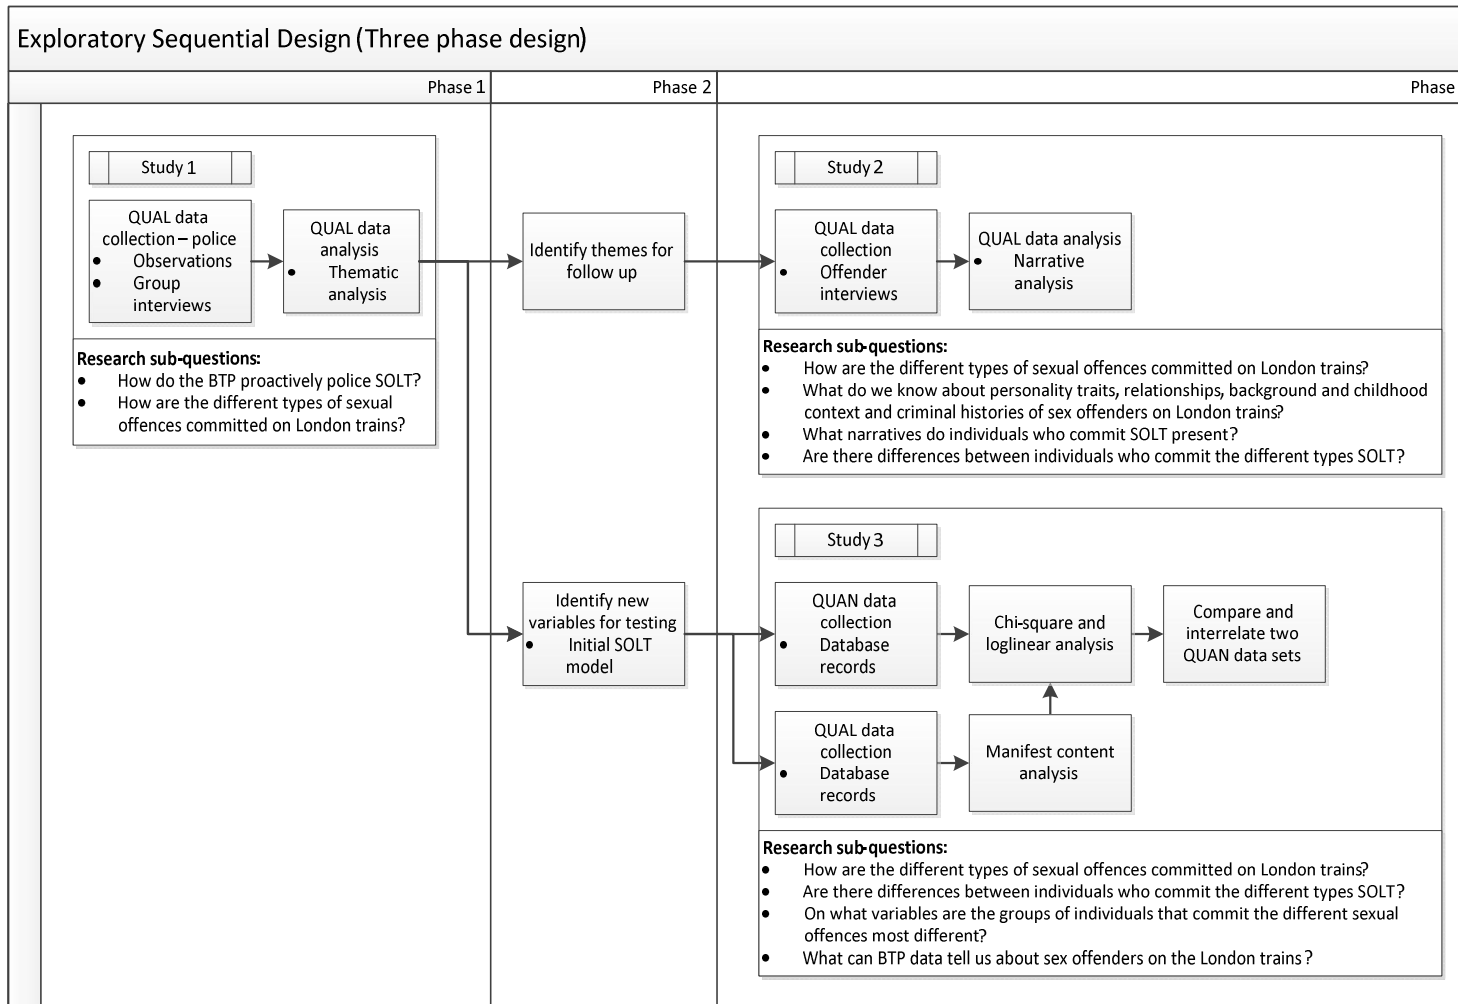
Exploratory Sequential Design (Three phase design)

Phase 1

Phase 2

Phase

Study 1

QUAL data collection – police
- Observations
- Group interviews

QUAL data analysis
- Thematic analysis

Research sub-questions:
- How do the BTP proactively police SOLT?
- How are the different types of sexual offences committed on London trains?

Identify themes for follow up

Identify new variables for testing
- Initial SOLT model

Study 2

QUAL data collection
- Offender interviews

QUAL data analysis
- Narrative analysis

Research sub-questions:
- How are the different types of sexual offences committed on London trains?
- What do we know about personality traits, relationships, background and childhood context and criminal histories of sex offenders on London trains?
- What narratives do individuals who commit SOLT present?
- Are there differences between individuals who commit the different types SOLT?

Study 3

QUAN data collection
- Database records

Chi-square and loglinear analysis

Compare and interrelate two QUAN data sets

QUAL data collection
- Database records

Manifest content analysis

Research sub-questions:
- How are the different types of sexual offences committed on London trains?
- Are there differences between individuals who commit the different types SOLT?
- On what variables are the groups of individuals that commit the different sexual offences most different?
- What can BTP data tell us about sex offenders on the London trains?